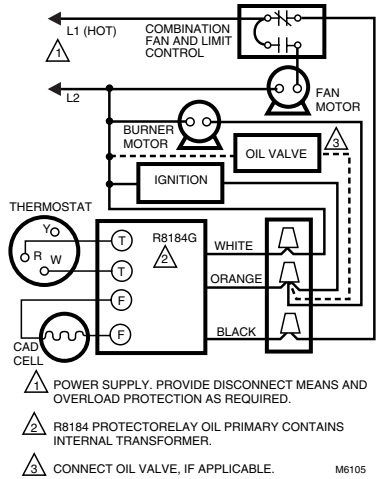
L1 (HOT)

1

COMBINATION FAN AND LIMIT CONTROL

L2

FAN MOTOR

BURNER MOTOR

OIL VALVE

3

IGNITION

THERMOSTAT

Y

R

W

T

T

F

F

R8184G

2

WHITE

ORANGE

BLACK

CAD CELL

1 POWER SUPPLY. PROVIDE DISCONNECT MEANS AND OVERLOAD PROTECTION AS REQUIRED.

2 R8184 PROTECTORELAY OIL PRIMARY CONTAINS INTERNAL TRANSFORMER.

3 CONNECT OIL VALVE, IF APPLICABLE.

M6105